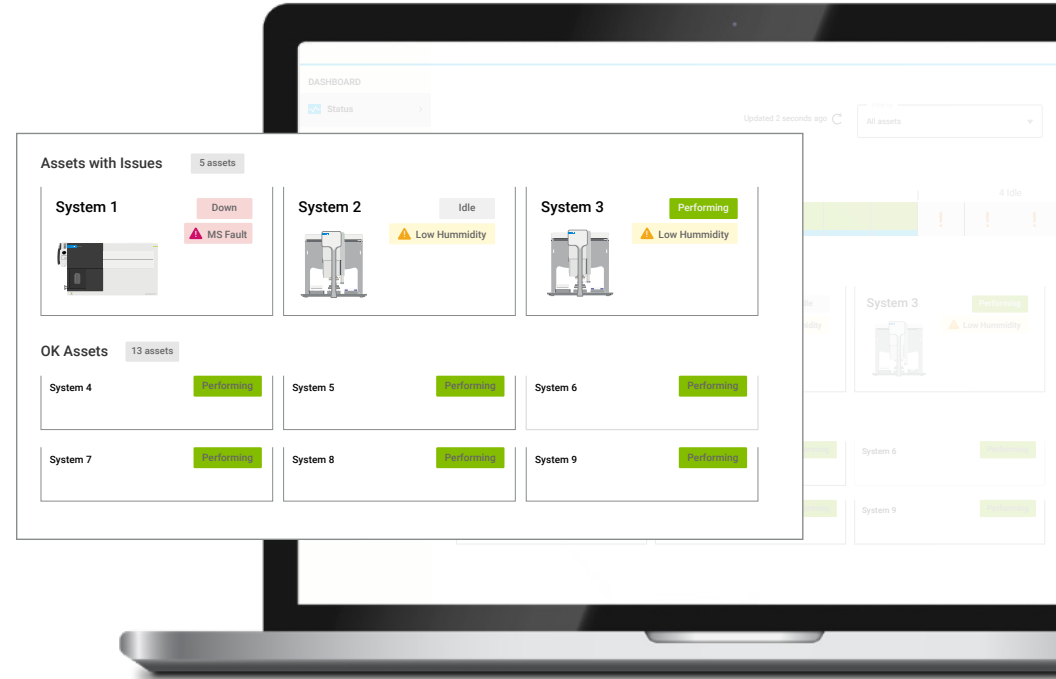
DASHBOARD

Status

Updated 2 seconds ago

All assets

4 Idle

Assets with Issues 5 assets

System 1
Down
MS Fault

System 2
Idle
Low Hummidity

System 3
Performing
Low Hummidity

OK Assets 13 assets

System 4 Performing
System 5 Performing
System 6 Performing
System 7 Performing
System 8 Performing
System 9 Performing

System 3
Performing
Low Hummidity

System 6
System 9